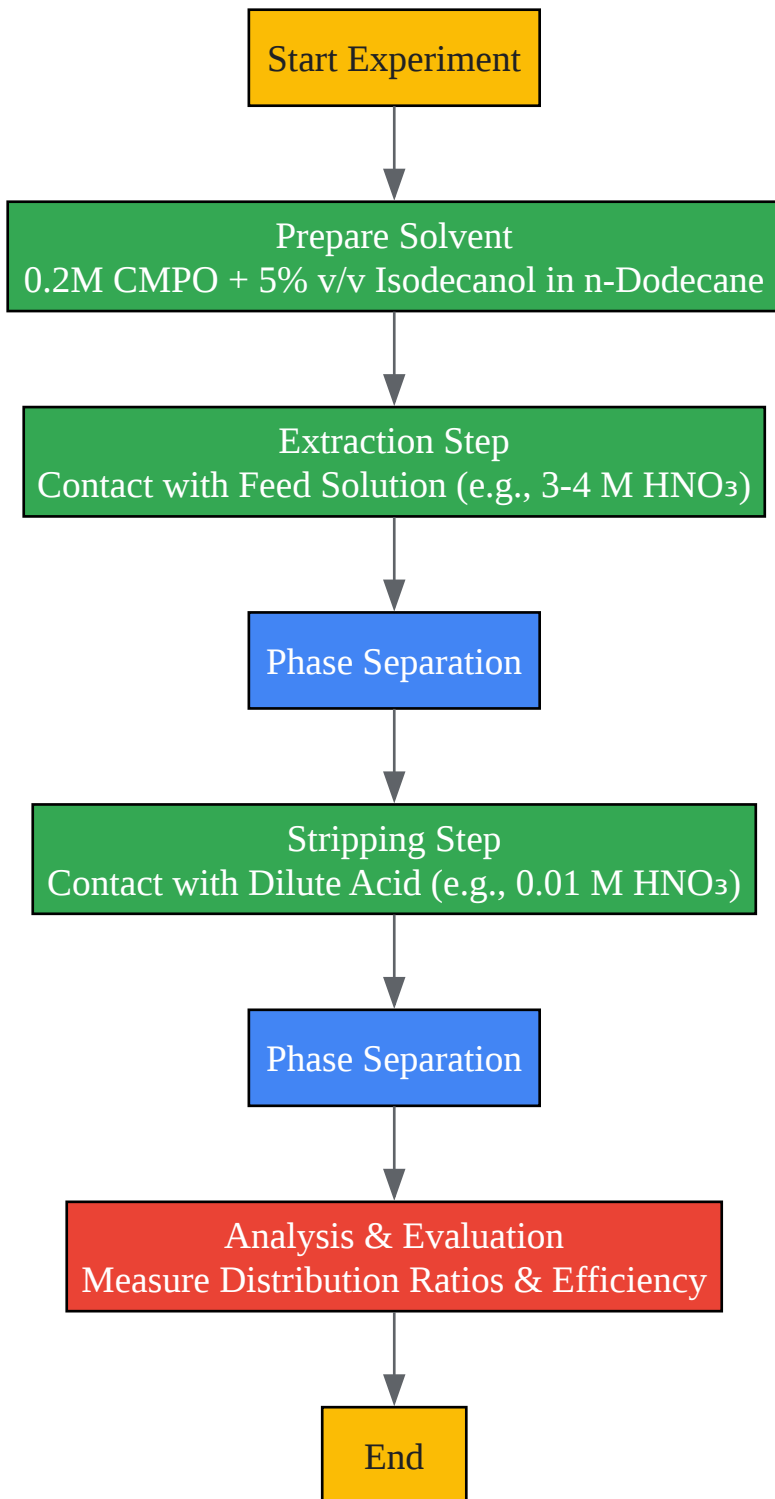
Start Experiment

Prepare Solvent
0.2M CMPO + 5% v/v Isodecanol in n-Dodecane

Extraction Step
Contact with Feed Solution (e.g., 3-4 M $HNO_3$)

Phase Separation

Stripping Step
Contact with Dilute Acid (e.g., 0.01 M $HNO_3$)

Phase Separation

Analysis & Evaluation
Measure Distribution Ratios & Efficiency

End